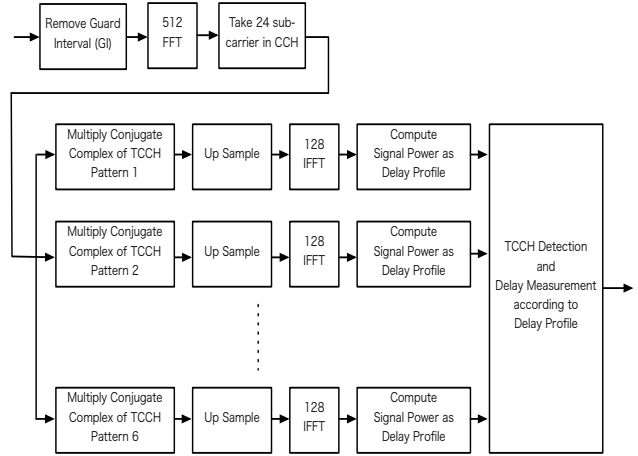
Remove Guard Interval (GI)

512 FFT

Take 24 subcarrier in CCH

Multiply Conjugate Complex of TCCH Pattern 1

Up Sample

128 IFFT

Compute Signal Power as Delay Profile

Multiply Conjugate Complex of TCCH Pattern 2

Up Sample

128 IFFT

Compute Signal Power as Delay Profile

Multiply Conjugate Complex of TCCH Pattern 6

Up Sample

128 IFFT

Compute Signal Power as Delay Profile

TCCH Detection and Delay Measurement according to Delay Profile